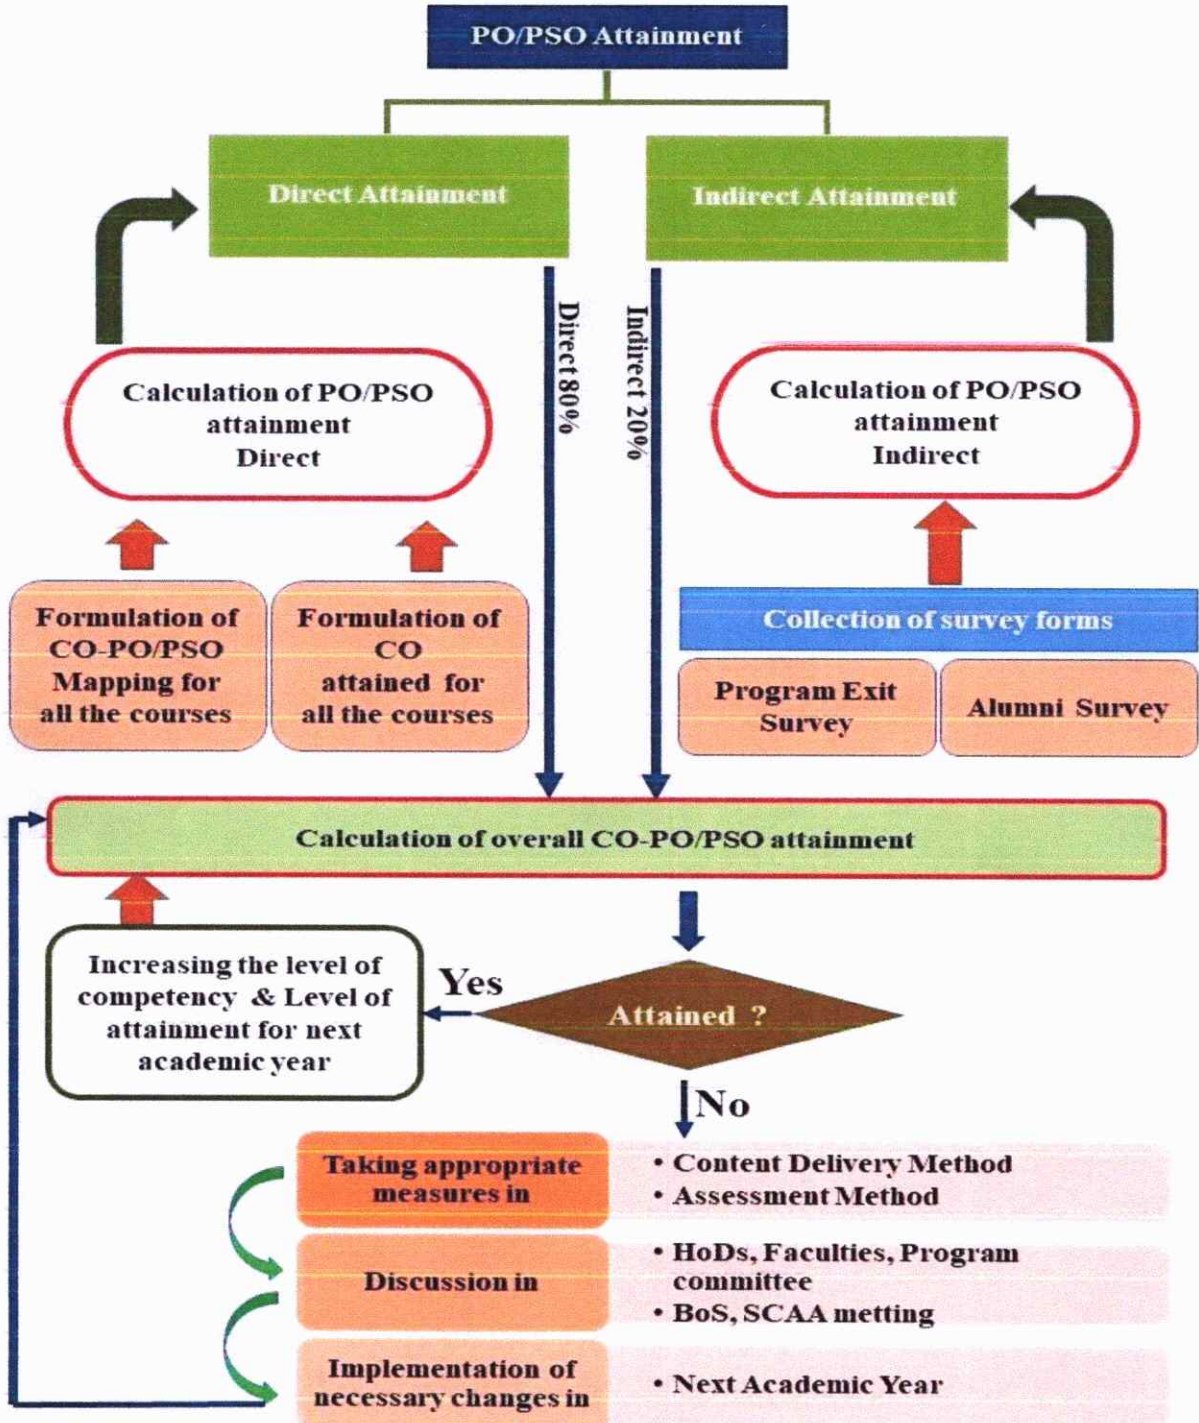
PO/PSO Attainment

Direct Attainment

Indirect Attainment

Direct 80%

Indirect 20%

Calculation of PO/PSO attainment Direct

Calculation of PO/PSO attainment Indirect

Formulation of CO-PO/PSO Mapping for all the courses

Formulation of CO attained for all the courses

Collection of survey forms

Program Exit Survey

Alumni Survey

Calculation of overall CO-PO/PSO attainment

Increasing the level of competency & Level of attainment for next academic year

Yes

Attained ?

No

Taking appropriate measures in

• Content Delivery Method
• Assessment Method

Discussion in

• HoDs, Faculties, Program committee
• BoS, SCAA metting

Implementation of necessary changes in

• Next Academic Year